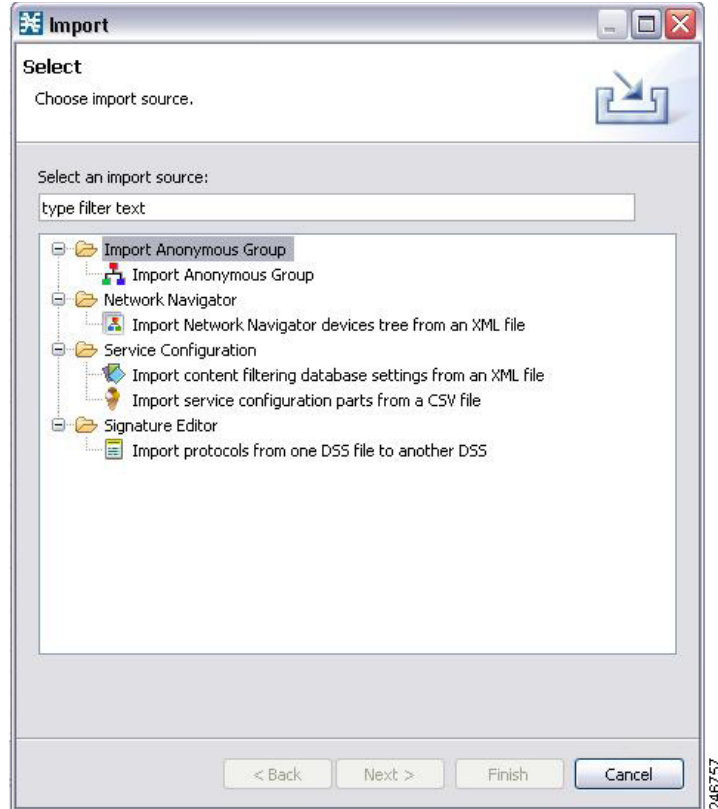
Import

Select

Choose import source.

Select an import source:

type filter text

Import Anonymous Group
Import Anonymous Group
Network Navigator
Import Network Navigator devices tree from an XML file
Service Configuration
Import content filtering database settings from an XML file
Import service configuration parts from a CSV file
Signature Editor
Import protocols from one DSS file to another DSS

< Back
Next >
Finish
Cancel

246757